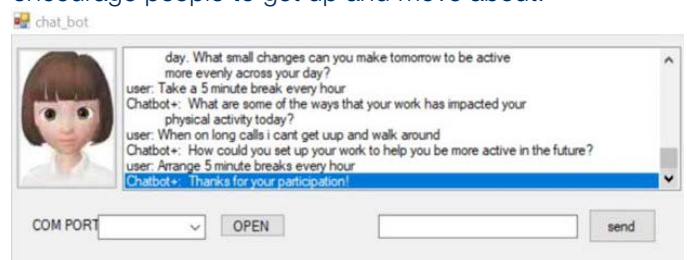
encourage people to get up and move about.

chat_bot

day. What small changes can you make tomorrow to be active more evenly across your day?
user: Take a 5 minute break every hour
Chatbot+: What are some of the ways that your work has impacted your physical activity today?
user: When on long calls i cant get uup and walk around
Chatbot+: How could you set up your work to help you be more active in the future?
user: Arrange 5 minute breaks every hour
Chatbot+: Thanks for your participation!

COM PORT
OPEN
send